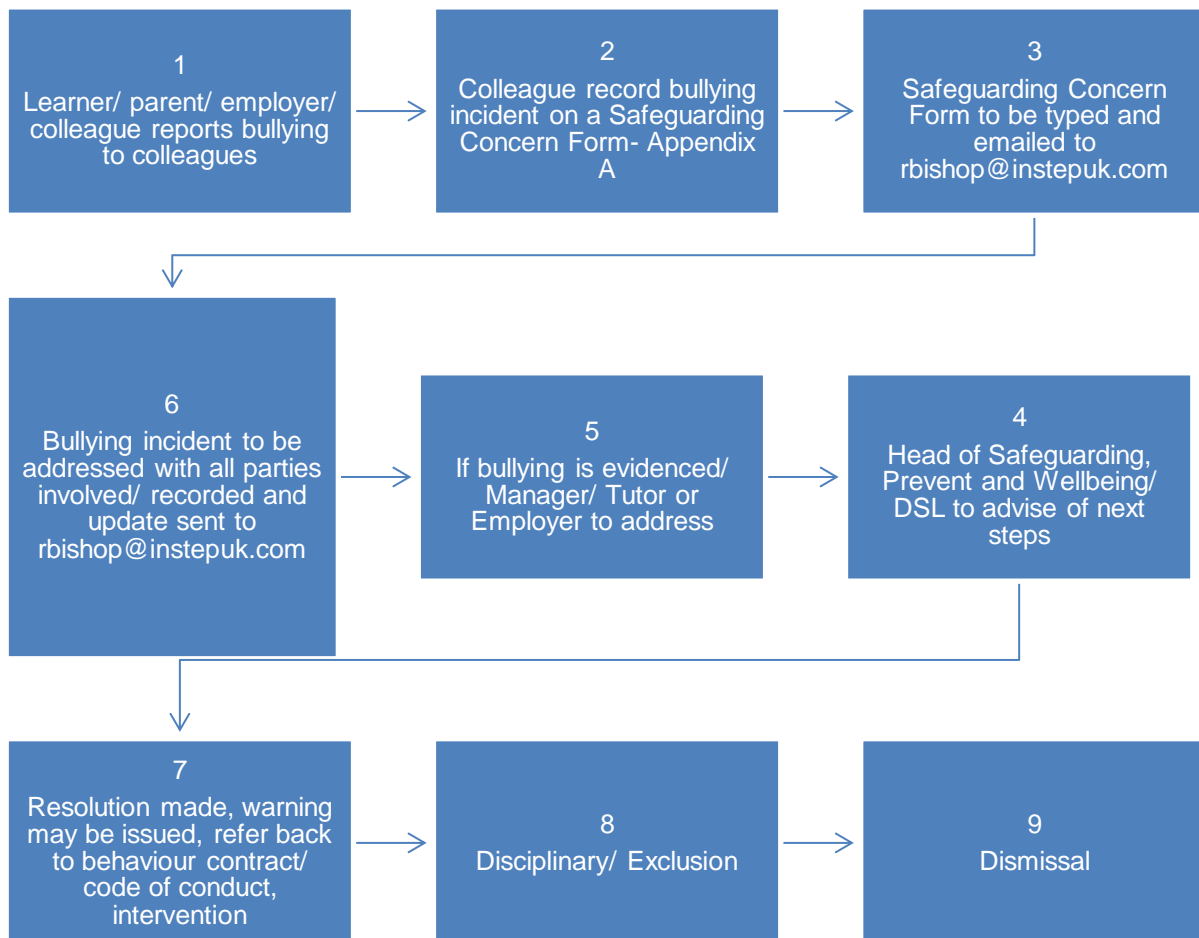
1
Learner/ parent/ employer/ colleague reports bullying to colleagues

2
Colleague record bullying incident on a Safeguarding Concern Form- Appendix A

3
Safeguarding Concern Form to be typed and emailed to rbishop@instepuk.com

6
Bullying incident to be addressed with all parties involved/ recorded and update sent to rbishop@instepuk.com

5
If bullying is evidenced/ Manager/ Tutor or Employer to address

4
Head of Safeguarding, Prevent and Wellbeing/ DSL to advise of next steps

7
Resolution made, warning may be issued, refer back to behaviour contract/ code of conduct, intervention

8
Disciplinary/ Exclusion

9
Dismissal